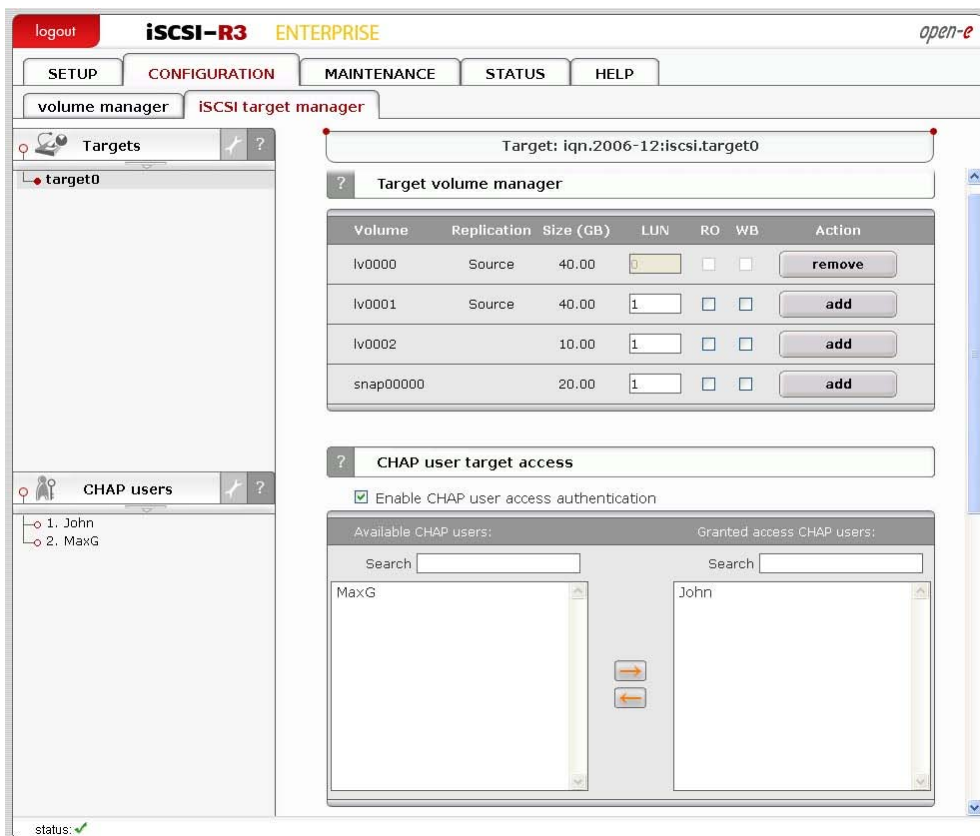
logout iSCSI-R3 ENTERPRISE open-e

SETUP CONFIGURATION MAINTENANCE STATUS HELP

volume manager iSCSI target manager

Targets ?

target0

CHAP users ?

1. John
2. MaxG

Target: iqn.2006-12:iscsi.target0

? Target volume manager

| Volume | Replication | Size (GB) | LUN | RO | WB | Action |
|---|---|---|---|---|---|---|
| lv0000 | Source | 40.00 | 0 | | | remove |
| lv0001 | Source | 40.00 | 1 | | | add |
| lv0002 | | 10.00 | 1 | | | add |
| snap00000 | | 20.00 | 1 | | | add |

? CHAP user target access

Enable CHAP user access authentication

Available CHAP users: Granted access CHAP users:

Search Search

MaxG John

status: ✓